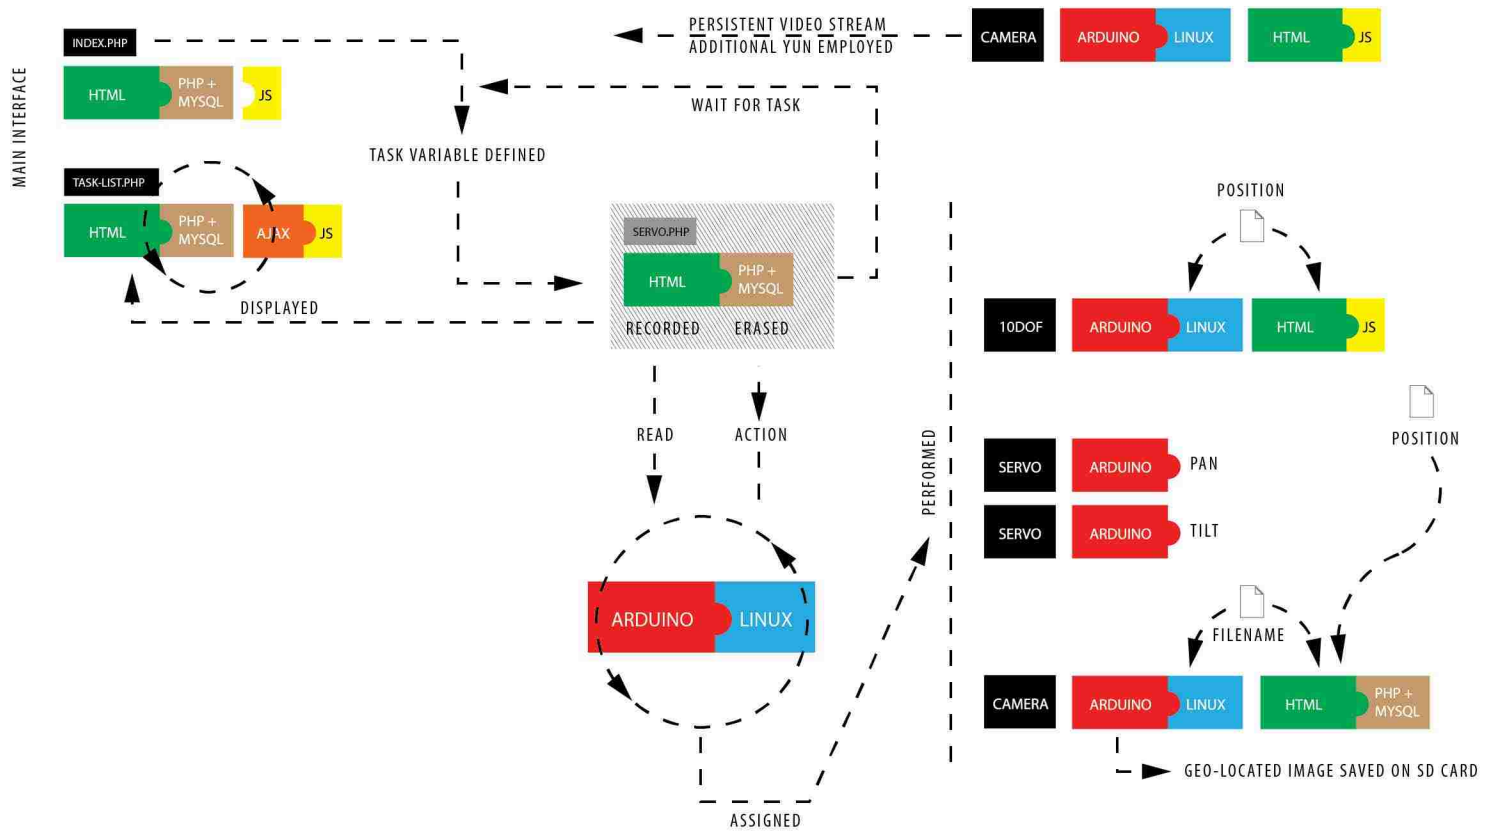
MAIN INTERFACE

INDEX.PHP

HTML PHP + MYSQL JS

TASK-LIST.PHP

HTML PHP + MYSQL AJAX JS

DISPLAYED

TASK VARIABLE DEFINED

PERSISTENT VIDEO STREAM
ADDITIONAL YUN EMPLOYED

CAMERA ARDUINO LINUX HTML JS

WAIT FOR TASK

SERVO.PHP

HTML PHP + MYSQL

RECORDED ERASED

READ ACTION

ARDUINO LINUX

ASSIGNED

PERFORMED

POSITION

10DOF ARDUINO LINUX HTML JS

POSITION

SERVO ARDUINO PAN

SERVO ARDUINO TILT

FILENAME

CAMERA ARDUINO LINUX HTML PHP + MYSQL

GEO-LOCATED IMAGE SAVED ON SD CARD